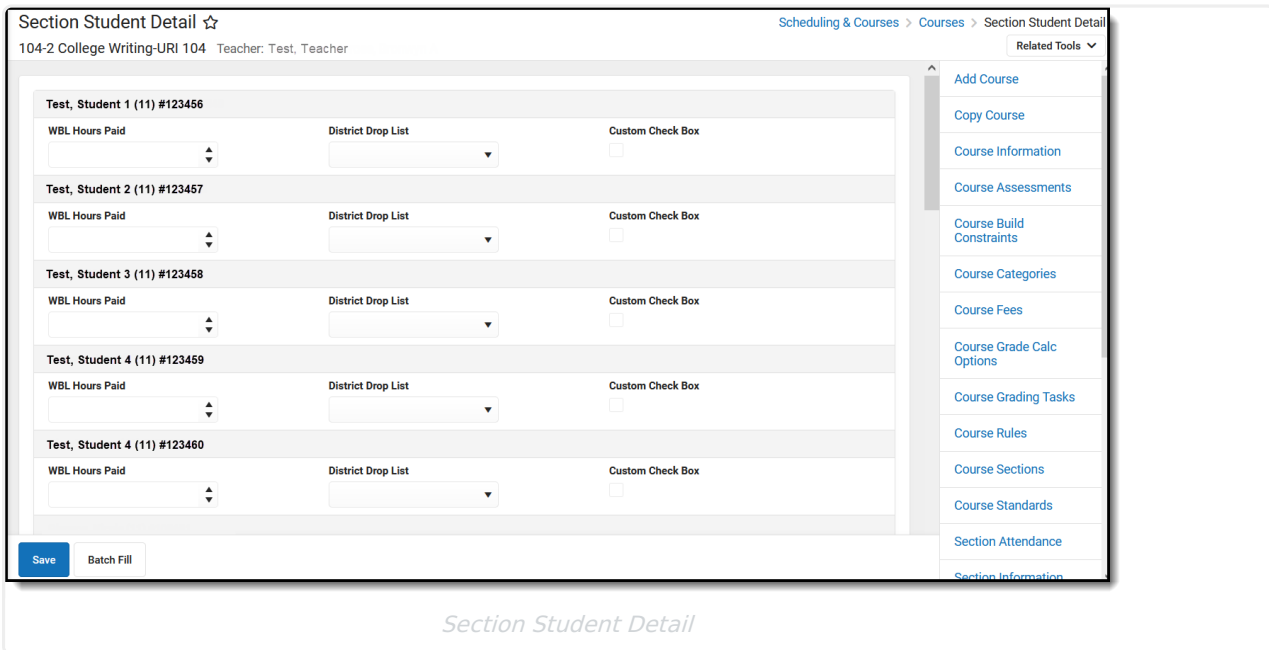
Section Student Detail ☆

Scheduling & Courses > Courses > Section Student Detail

104-2 College Writing-URI 104 Teacher: Test, Teacher

Related Tools

Test, Student 1 (11) #123456

WBL Hours Paid

District Drop List

Custom Check Box

Test, Student 2 (11) #123457

WBL Hours Paid

District Drop List

Custom Check Box

Test, Student 3 (11) #123458

WBL Hours Paid

District Drop List

Custom Check Box

Test, Student 4 (11) #123459

WBL Hours Paid

District Drop List

Custom Check Box

Test, Student 4 (11) #123460

WBL Hours Paid

District Drop List

Custom Check Box

Save

Batch Fill

Add Course

Copy Course

Course Information

Course Assessments

Course Build Constraints

Course Categories

Course Fees

Course Grade Calc Options

Course Grading Tasks

Course Rules

Course Sections

Course Standards

Section Attendance

Section Information

Section Student Detail